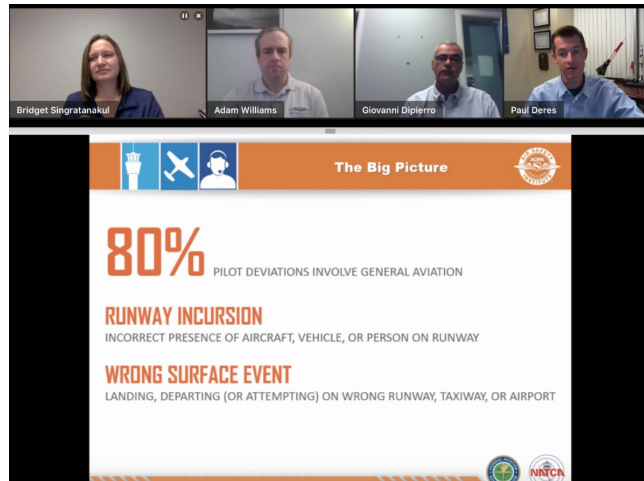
Bridget Singratanakul

Adam Williams

Giovanni Dipierro

Paul Deres

The Big Picture

AOPA

80% PILOT DEVIATIONS INVOLVE GENERAL AVIATION

RUNWAY INCURSION

INCORRECT PRESENCE OF AIRCRAFT, VEHICLE, OR PERSON ON RUNWAY

WRONG SURFACE EVENT

LANDING, DEPARTING (OR ATTEMPTING) ON WRONG RUNWAY, TAXIWAY, OR AIRPORT

NATCA